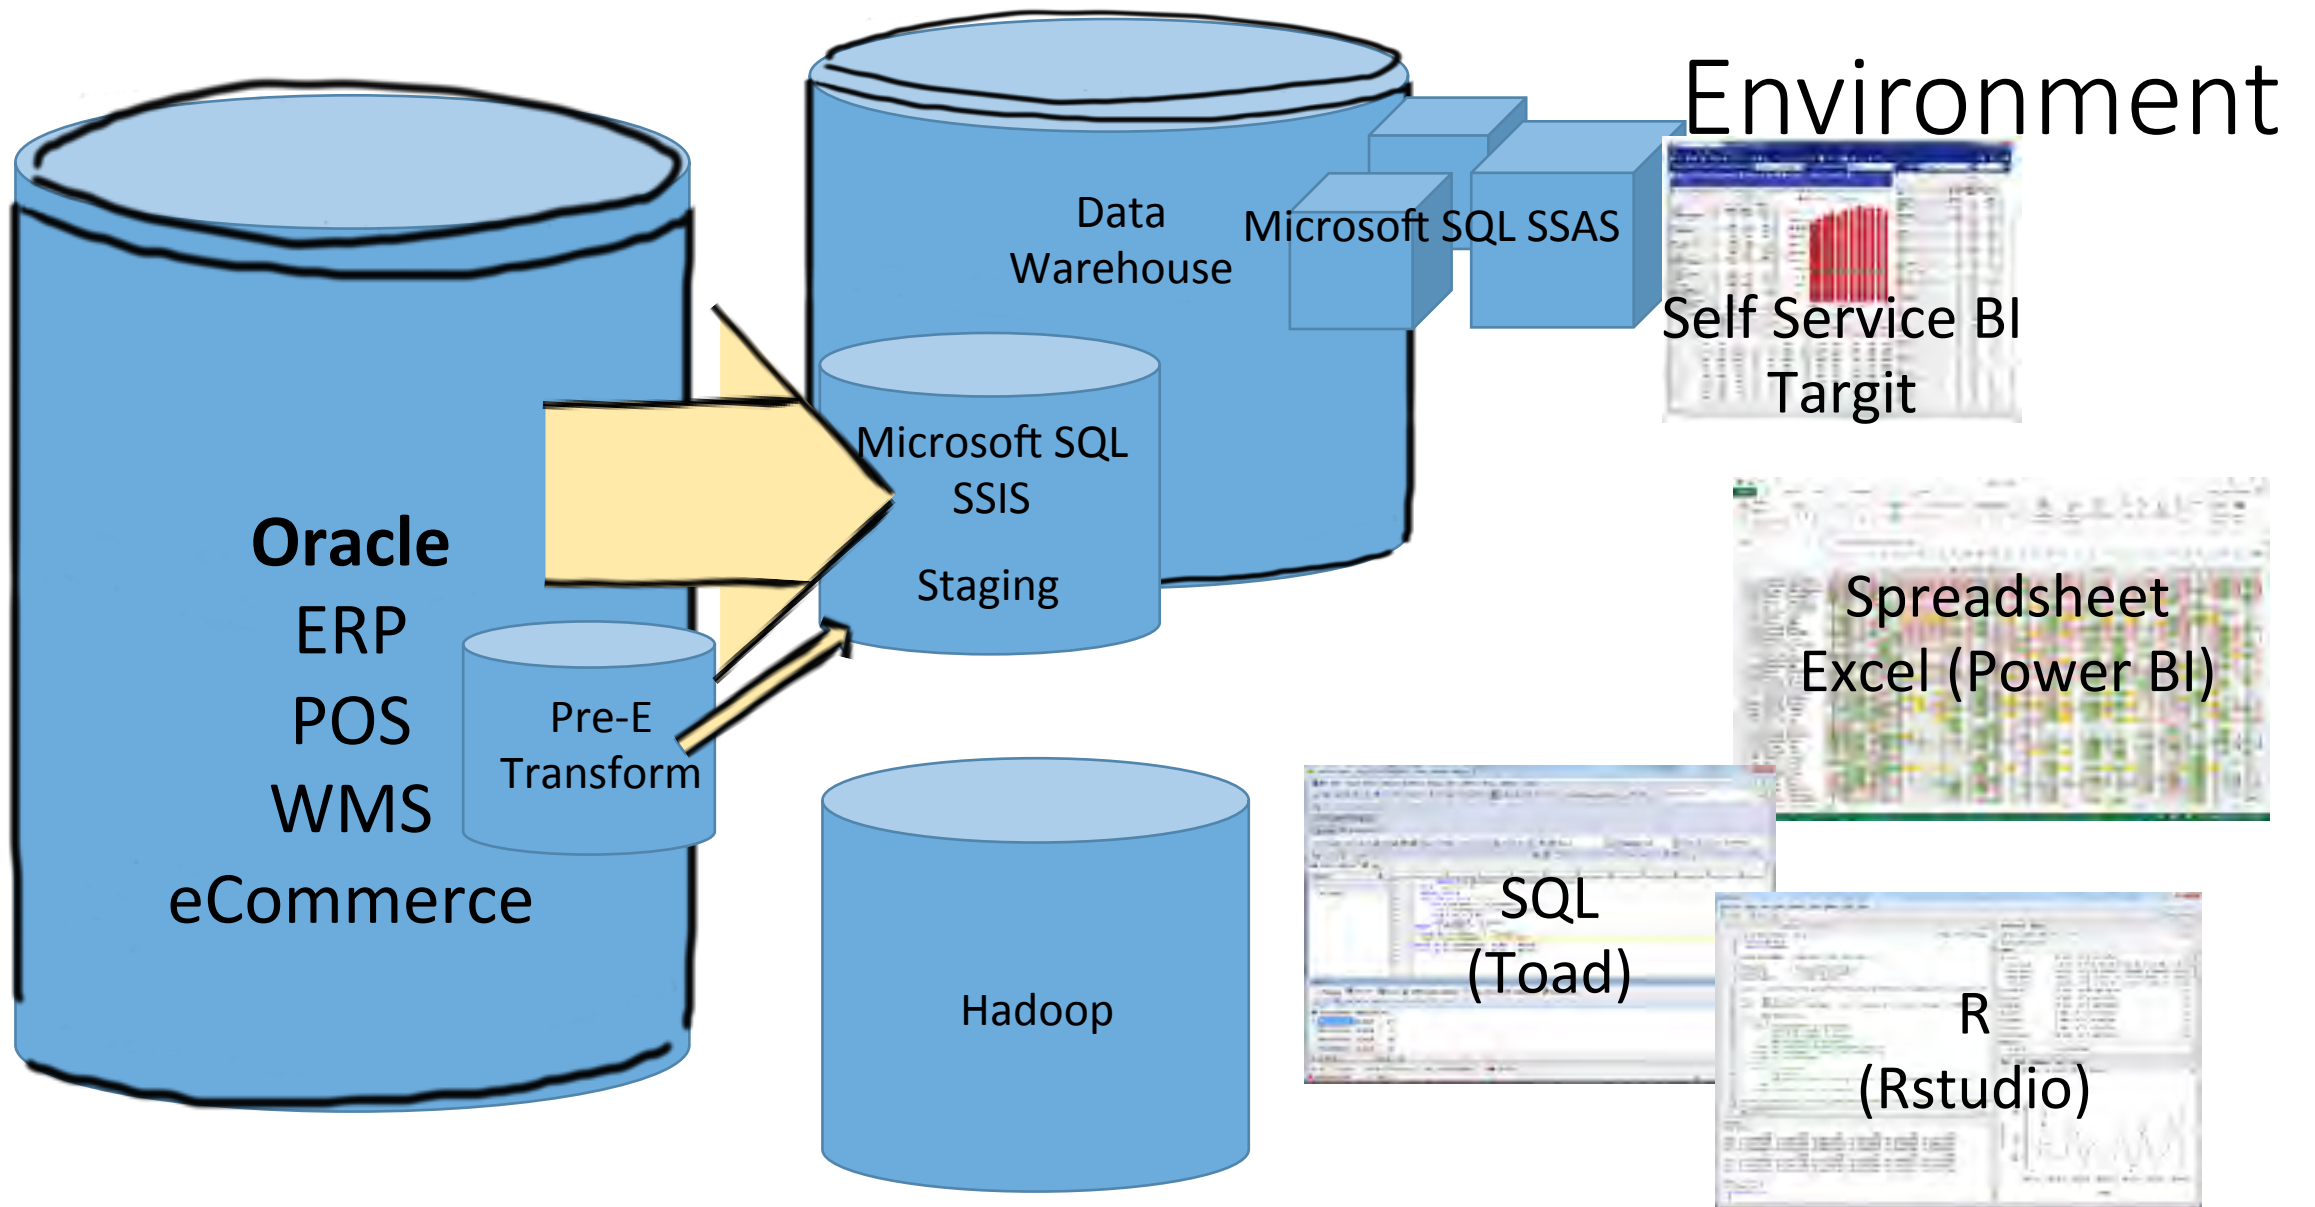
Environment

Oracle
ERP
POS
WMS
eCommerce

Pre-E
Transform

Data
Warehouse

Microsoft SQL SSAS

Microsoft SQL
SSIS

Staging

Hadoop

Self Service BI
Targit

Spreadsheet
Excel (Power BI)

SQL
(Toad)

R
(Rstudio)